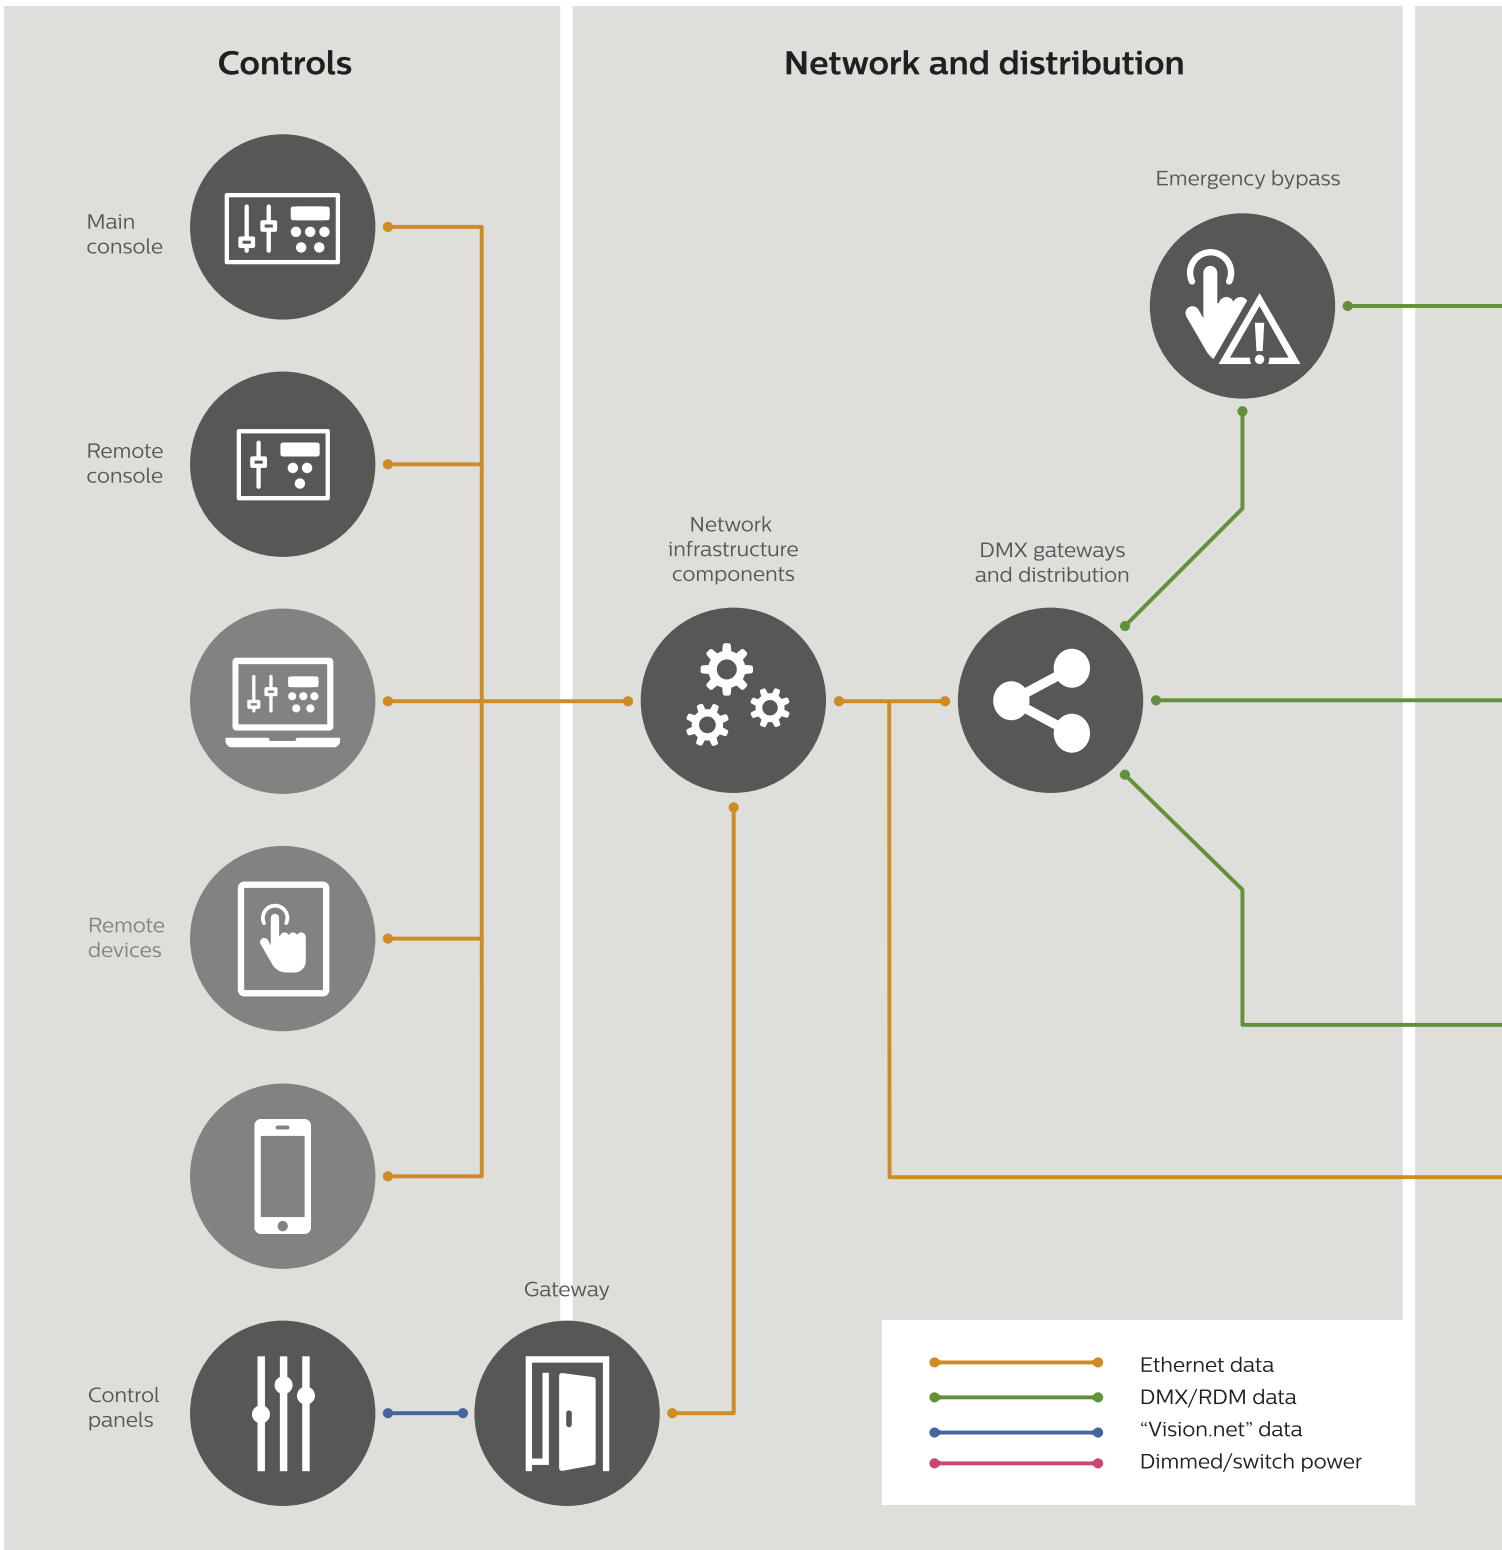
Controls

Network and distribution

Emergency bypass

Main console

Remote console

Network infrastructure components

DMX gateways and distribution

Remote devices

Gateway

Control panels

Ethernet data
DMX/RDM data
“Vision.net” data
Dimmed/switch power